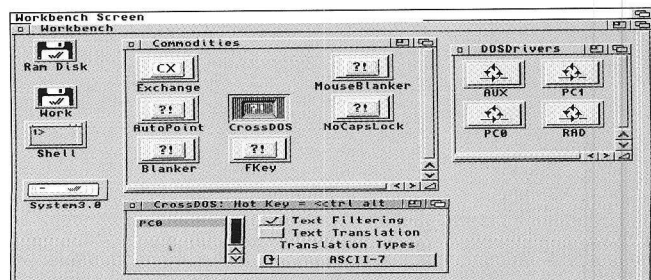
Workbench Screen
Workbench
Ram Disk
Work
1>
Shell
System3.0
Commodities
CX
Exchange
?!
AutoPoint
?!
Blanker
CrossDOS
?!
FKey
?!
MouseBlanker
?!
NoCapsLock
DOSDrivers
AUX
PC1
PC0
RAD
CrossDOS: Hot Key = <ctrl alt
PC0
Text Filtering
Text Translation
Translation Types
ASCII-7